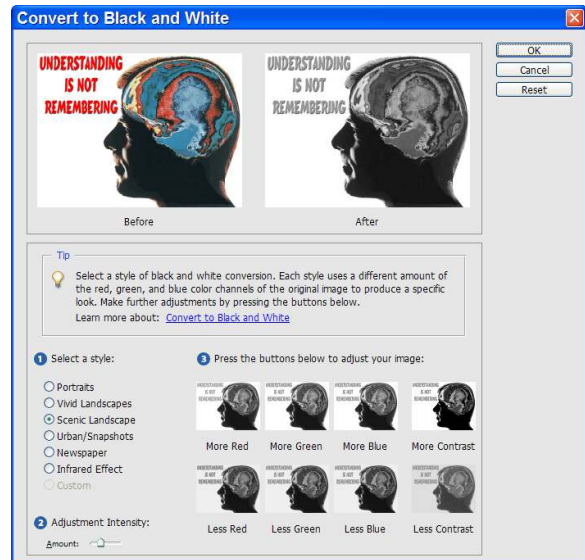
Convert to Black and White

UNDERSTANDING IS NOT REMEMBERING

UNDERSTANDING IS NOT REMEMBERING

Before

After

OK

Cancel

Reset

Tip

Select a style of black and white conversion. Each style uses a different amount of the red, green, and blue color channels of the original image to produce a specific look. Make further adjustments by pressing the buttons below.

Learn more about: Convert to Black and White

1 Select a style:

Portraits

Vivid Landscapes

Scenic Landscape

Urban/Snapshots

Newspaper

Infrared Effect

Custom

2 Adjustment Intensity:

Amount:

3 Press the buttons below to adjust your image:

UNDERSTANDING IS NOT REMEMBERING

UNDERSTANDING IS NOT REMEMBERING

UNDERSTANDING IS NOT REMEMBERING

UNDERSTANDING IS NOT REMEMBERING

More Red

More Green

More Blue

More Contrast

UNDERSTANDING IS NOT REMEMBERING

UNDERSTANDING IS NOT REMEMBERING

UNDERSTANDING IS NOT REMEMBERING

UNDERSTANDING IS NOT REMEMBERING

Less Red

Less Green

Less Blue

Less Contrast